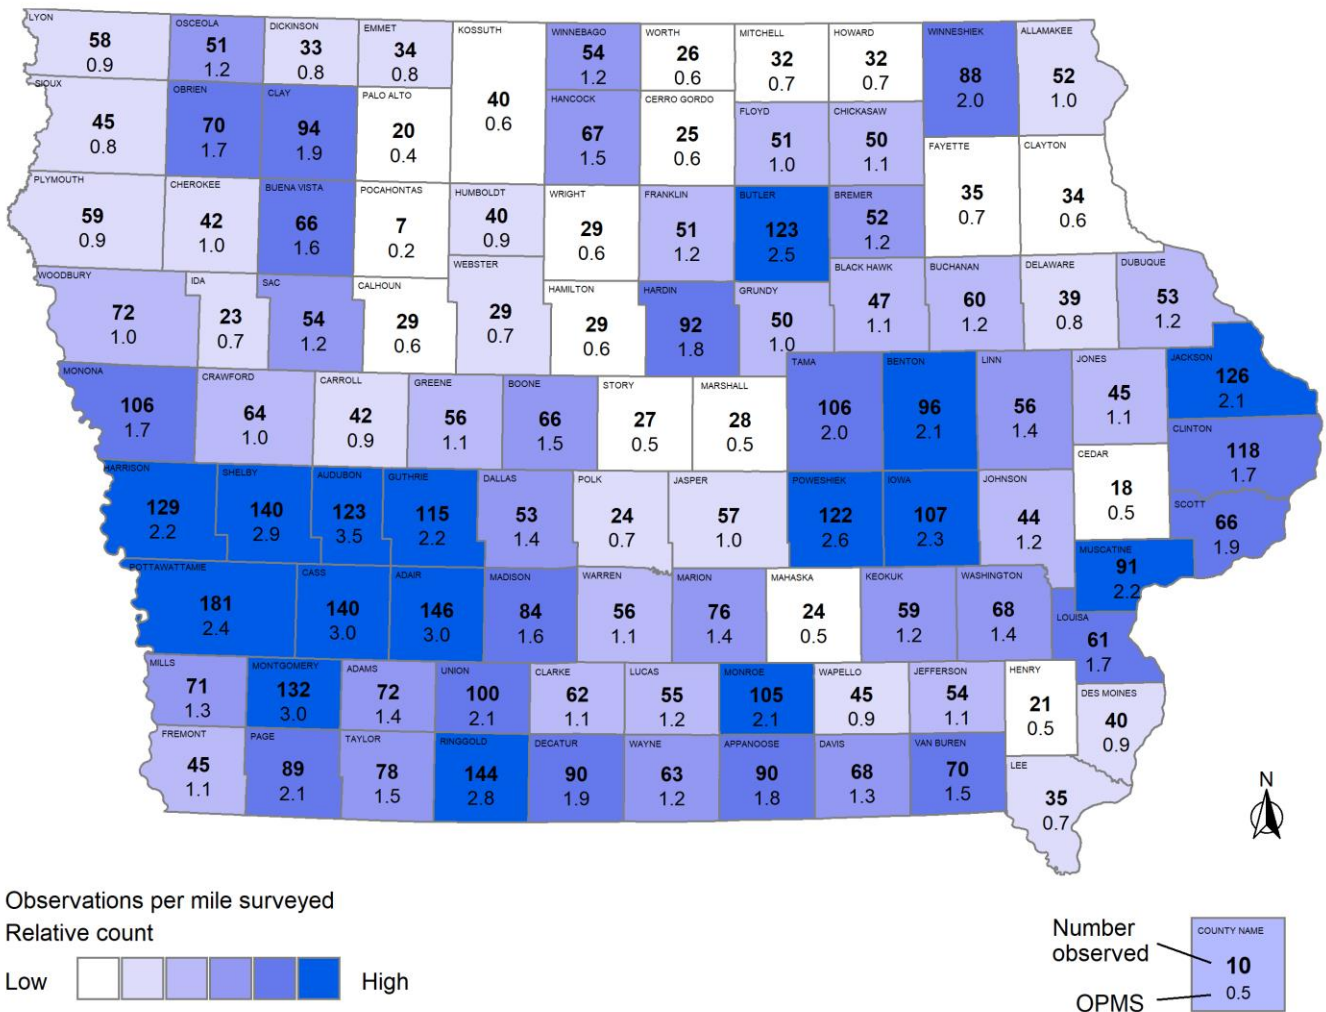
LYON
58
0.9

OSCEOLA
51
1.2

DICKINSON
33
0.8

EMMET
34
0.8

KOSSUTH
40
0.6

WINNEBAGO
54
1.2

WORTH
26
0.6

MITCHELL
32
0.7

HOWARD
32
0.7

WINNESHIEK
88
2.0

ALLAMAKEE
52
1.0

SIOUX
45
0.8

OBRIEN
70
1.7

CLAY
94
1.9

PALO ALTO
20
0.4

HANCOCK
67
1.5

CERRO GORDO
25
0.6

FLOYD
51
1.0

CHICKASAW
50
1.1

FAYETTE
35
0.7

CLAYTON
34
0.6

PLYMOUTH
59
0.9

CHEROKEE
42
1.0

BUENA VISTA
66
1.6

POCAHONTAS
7
0.2

HUMBOLDT
40
0.9

WRIGHT
29
0.6

FRANKLIN
51
1.2

BUTLER
123
2.5

BREMER
52
1.2

WOODBURY
72
1.0

IDA
23
0.7

SAC
54
1.2

CALHOUN
29
0.6

WEBSTER
29
0.7

HAMILTON
29
0.6

HARDIN
92
1.8

GRUNDY
50
1.0

BLACK HAWK
47
1.1

BUCHANAN
60
1.2

DELAWARE
39
0.8

DUBUQUE
53
1.2

MONONA
106
1.7

CRAWFORD
64
1.0

CARROLL
42
0.9

GREENE
56
1.1

BOONE
66
1.5

STORY
27
0.5

MARSHALL
28
0.5

TAMA
106
2.0

BENTON
96
2.1

LINN
56
1.4

JONES
45
1.1

JACKSON
126
2.1

CLINTON
118
1.7

CEDAR
18
0.5

HARRISON
129
2.2

SHELBY
140
2.9

AUDUBON
123
3.5

GUTHRIE
115
2.2

DALLAS
53
1.4

POLK
24
0.7

JASPER
57
1.0

POWESHIEK
122
2.6

IOWA
107
2.3

JOHNSON
44
1.2

SCOTT
66
1.9

MUSCATINE
91
2.2

POTTAWATTAMIE
181
2.4

CASS
140
3.0

ADAIR
146
3.0

MADISON
84
1.6

WARREN
56
1.1

MARION
76
1.4

MAHASKA
24
0.5

KEOKUK
59
1.2

WASHINGTON
68
1.4

LOUISA
61
1.7

MILLS
71
1.3

MONTGOMERY
132
3.0

ADAMS
72
1.4

UNION
100
2.1

CLARKE
62
1.1

LUCAS
55
1.2

MONROE
105
2.1

WAPELLO
45
0.9

JEFFERSON
54
1.1

HENRY
21
0.5

DES MOINES
40
0.9

FREMONT
45
1.1

PAGE
89
2.1

TAYLOR
78
1.5

RINGGOLD
144
2.8

DECATUR
90
1.9

WAYNE
63
1.2

APPANOOSE
90
1.8

DAVIS
68
1.3

VAN BUREN
70
1.5

LEE
35
0.7

N

Observations per mile surveyed
Relative count
Low High

Number observed
OPMS
COUNTY NAME
10
0.5